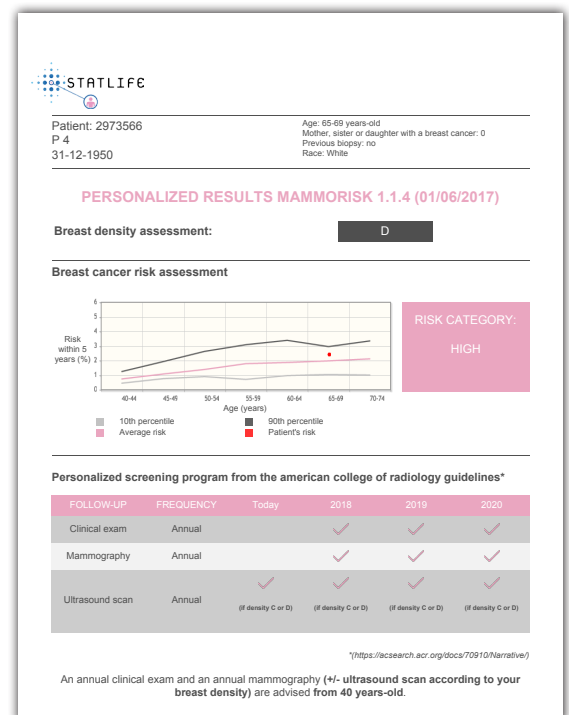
STATLIFE

Patient: 2973566
P 4
31-12-1950

Age: 65-69 years-old
Mother, sister or daughter with a breast cancer: 0
Previous biopsy: no
Race: White

PERSONALIZED RESULTS MAMMORISK 1.1.4 (01/06/2017)

Breast density assessment: D

Breast cancer risk assessment

Risk within 5 years (%)
6
5
4
3
2
1
0
40-44 45-49 50-54 55-59 60-64 65-69 70-74
Age (years)

10th percentile
Average risk
90th percentile
Patient's risk

RISK CATEGORY:
HIGH

Personalized screening program from the american college of radiology guidelines*

| FOLLOW-UP | FREQUENCY | Today | 2018 | 2019 | 2020 |
|---|---|---|---|---|---|
| Clinical exam | Annual | | ✓ | ✓ | ✓ |
| Mammography | Annual | | ✓ | ✓ | ✓ |
| Ultrasound scan | Annual | ✓ (if density C or D) | ✓ (if density C or D) | ✓ (if density C or D) | ✓ (if density C or D) |

*(https://acsearch.acr.org/docs/70910/Narrative/)

An annual clinical exam and an annual mammography (+/- ultrasound scan according to your breast density) are advised from 40 years-old.